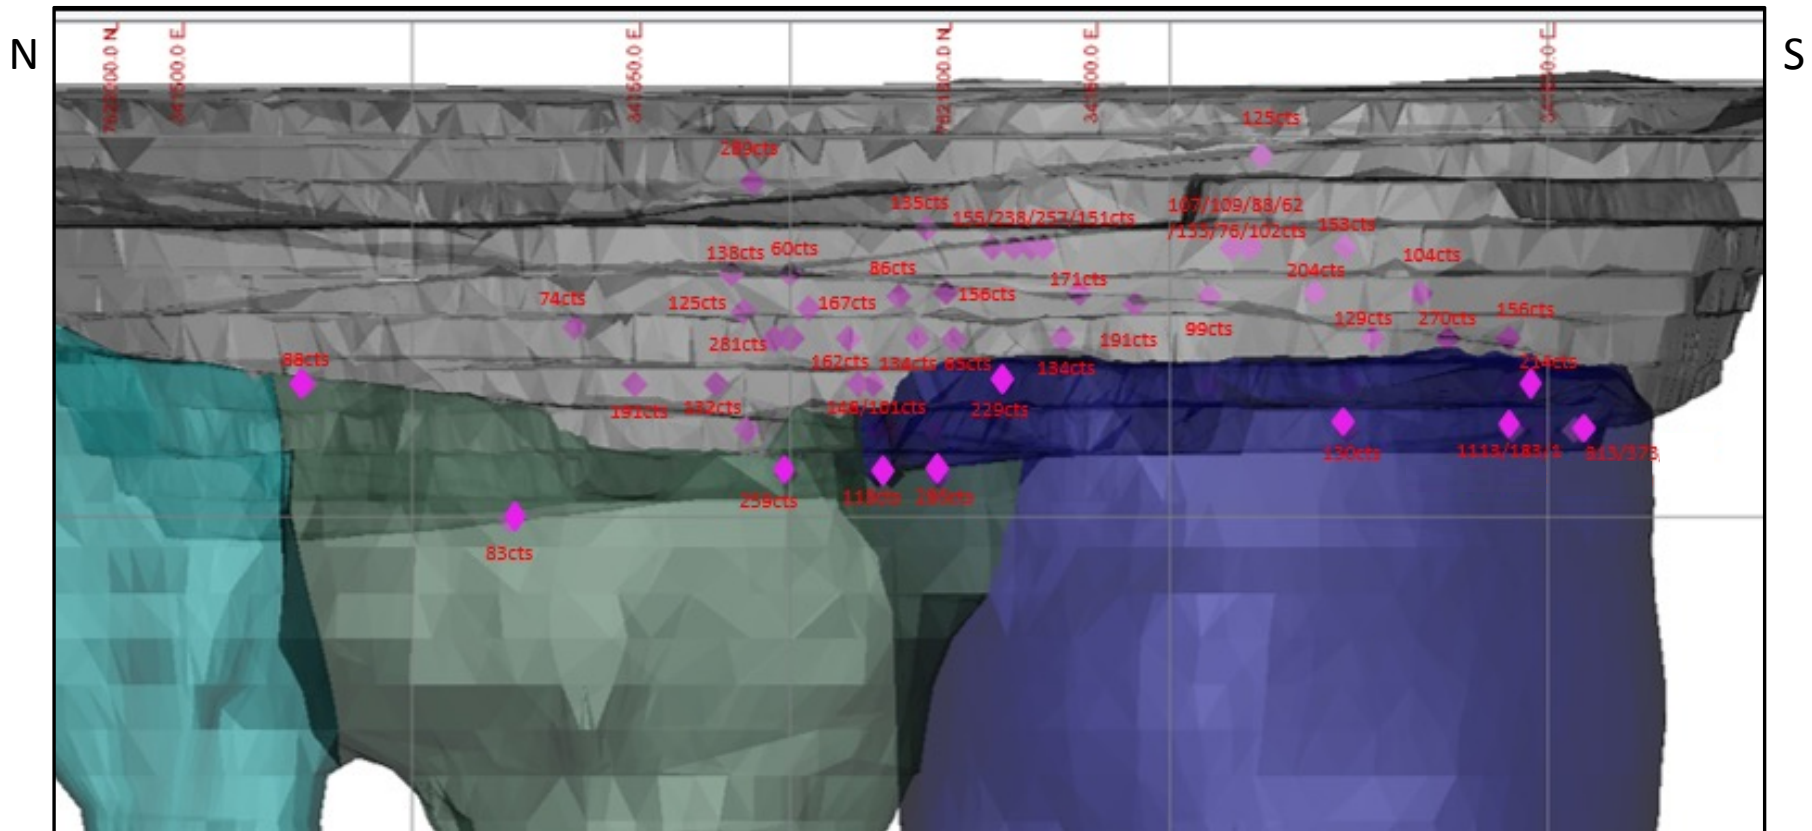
N

S

7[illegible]600.0 N

34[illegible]600.0 E

341650.0 E

7821800.0 N

34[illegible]00.0 E

34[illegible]0.0 E

125cts

289cts

135cts

155/238/257/151cts

107/109/88/62 /133/76/102cts

153cts

138cts

60cts

86cts

204cts

104cts

171cts

74cts

125cts

167cts

156cts

99cts

129cts

270cts

156cts

281cts

191cts

88cts

162cts

134cts

85cts

134cts

214cts

191cts

132cts

166/101cts

229cts

130cts

1113/183/1

313/373

259cts

118cts

286cts

83cts